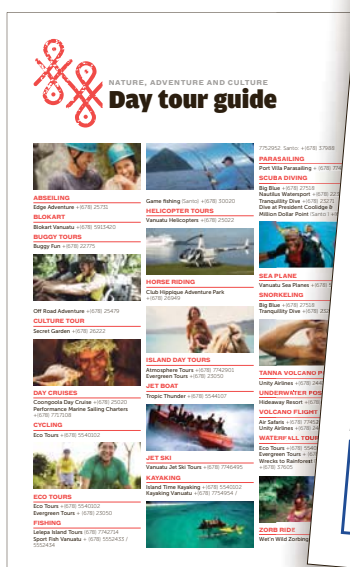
NATURE, ADVENTURE AND CULTURE
Day tour guide

ABSEILING
Edge Adventure +(678) 25731
BLOKART
Blokart Vanuatu +(678) 5913420
BUGGY TOURS
Buggy Fun +(678) 22775

Off Road Adventure +(678) 25479
CULTURE TOUR
Secret Garden +(678) 26222

DAY CRUISES
Coongoola Day Cruise +(678) 25020
Performance Marine Sailing Charters +(678) 7757038
CYCLING
Eco Tours +(678) 5540032

ECO TOURS
Eco Tours +(678) 5540032
Evergreen Tours +(678) 23050
FISHING
Lelepa Island Tours +(678) 7742734
Sport Fish Vanuatu +(678) 5552433 / 5552434

Game fishing (Santo) +(678) 30020
HELICOPTER TOURS
Vanuatu Helicopters +(678) 25022

HORSE RIDING
Club Hippique Adventure Park +(678) 26949

ISLAND DAY TOURS
Atmosphere Tours +(678) 7742901
Evergreen Tours +(678) 23050
JET BOAT
Tropic Thunder +(678) 5544107

JET SKI
Vanuatu Jet Ski Tours +(678) 7746495
KAYAKING
Island Time Kayaking +(678) 5540002
Kayaking Vanuatu +(678) 7754954 / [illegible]

7752952; Santo: +(678) 37988
PARASAILING
Port Vila Parasailing +(678) 774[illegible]
SCUBA DIVING
Big Blue +(678) 27528
Nautilus Watersport +(678) 22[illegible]
Tranquility Dive +(678) 2227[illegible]
Dive at President Coolidge & Million Dollar Point (Santo) +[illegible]

SEA PLANE
Vanuatu Sea Planes +(678) 7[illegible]
SNORKELING
Big Blue +(678) 27528
Tranquility Dive +(678) 22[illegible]

TANNA VOLCANO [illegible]
Unity Airlines +(678) 244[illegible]
UNDERWATER POS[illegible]
Hideaway Resort +(678) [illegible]
VOLCANO FLIGHT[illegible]
Air Safaris +(678) 7745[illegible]
Unity Airlines +(678) 24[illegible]
WATERFALL TOUR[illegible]
Eco Tours +(678) 554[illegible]
Evergreen Tours +(678) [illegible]
Wrecks to Rainforest +(678) 37605

ZORB RIDE
Wet'n Wild Zorbing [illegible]